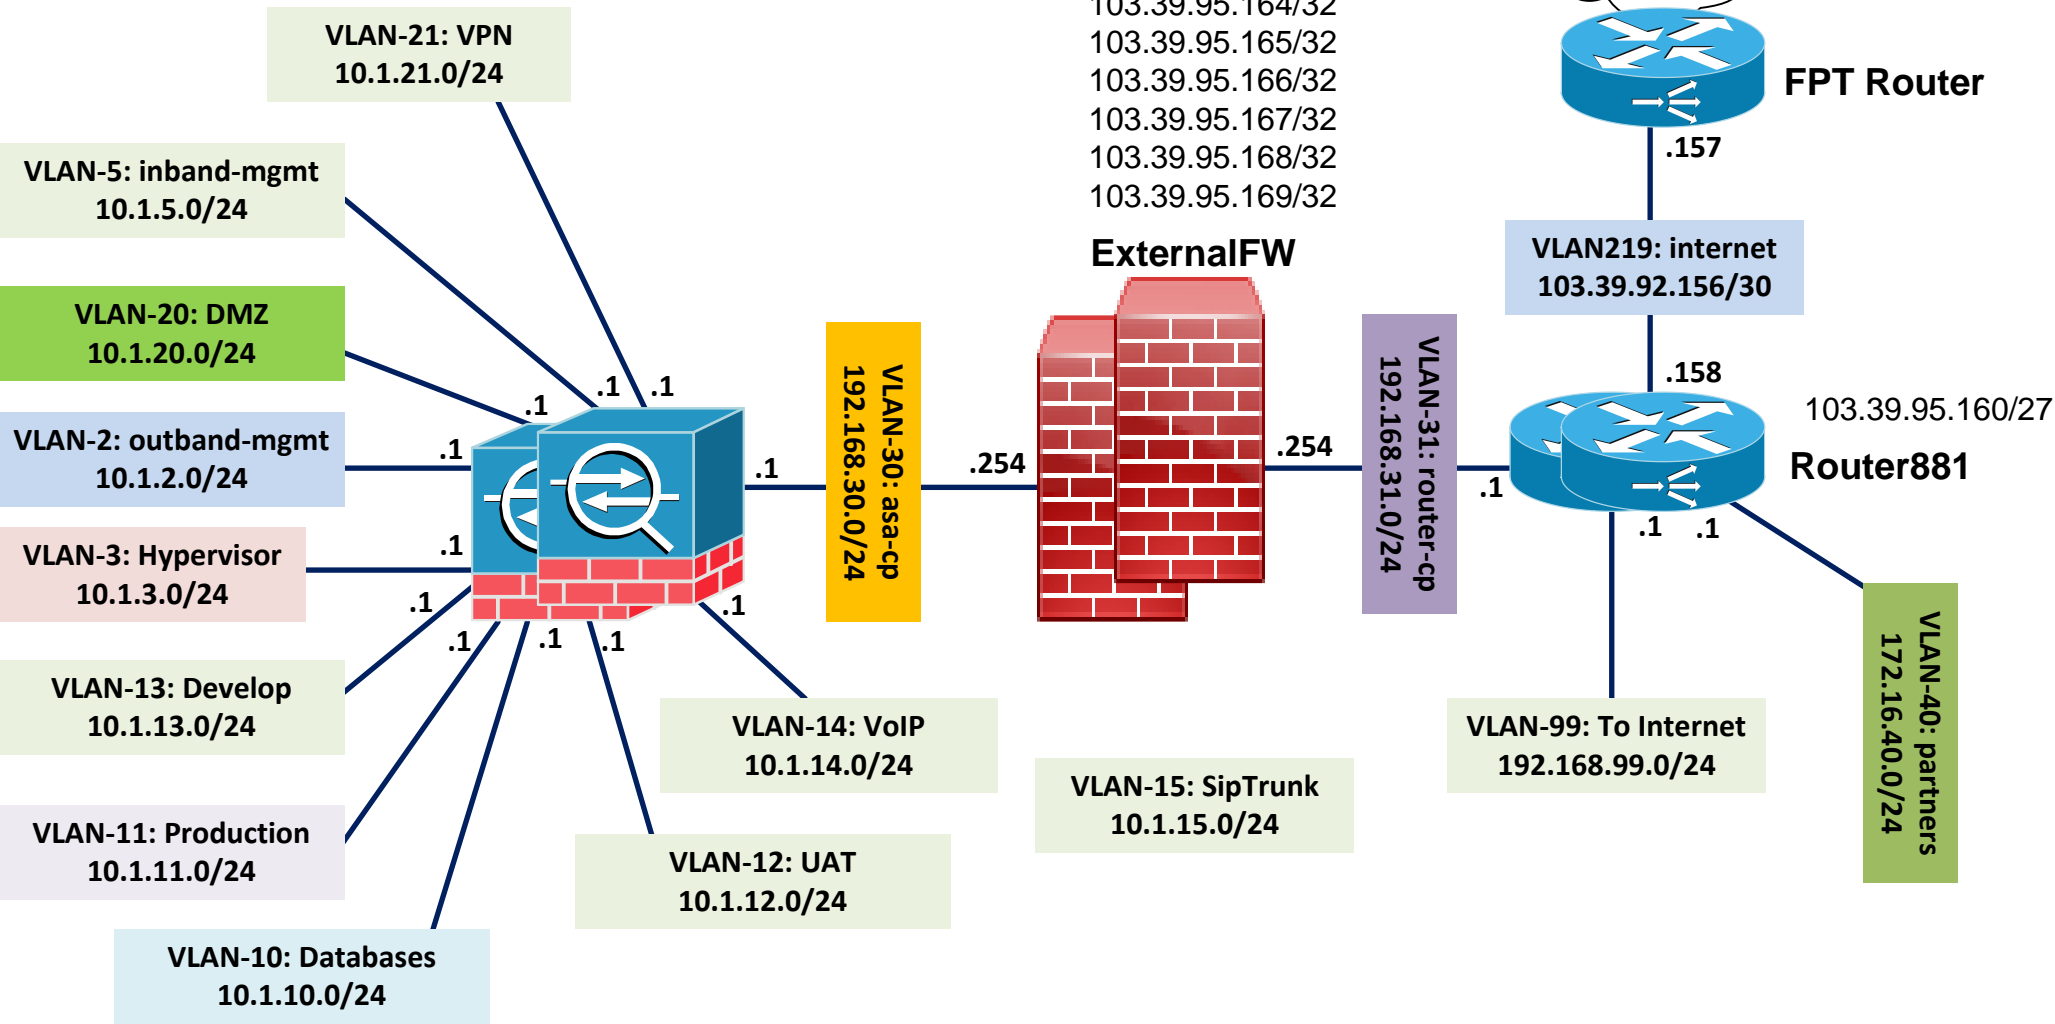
VLAN-21: VPN
10.1.21.0/24

103.39.95.164/32
103.39.95.165/32
103.39.95.166/32
103.39.95.167/32
103.39.95.168/32
103.39.95.169/32

FPT Router

.157

VLAN-5: inband-mgmt
10.1.5.0/24

ExternalFW

VLAN219: internet
103.39.92.156/30

VLAN-20: DMZ
10.1.20.0/24

.1 .1
.1

.158

103.39.95.160/27

VLAN-2: outband-mgmt
10.1.2.0/24

.1

.1

VLAN-30: asa-cp
192.168.30.0/24

.254

.254

VLAN-31: router-cp
192.168.31.0/24

.1

Router881

VLAN-3: Hypervisor
10.1.3.0/24

.1

.1

.1 .1

.1

.1 .1

VLAN-13: Develop
10.1.13.0/24

VLAN-14: VoIP
10.1.14.0/24

VLAN-99: To Internet
192.168.99.0/24

VLAN-40: partners
172.16.40.0/24

VLAN-15: SipTrunk
10.1.15.0/24

VLAN-11: Production
10.1.11.0/24

VLAN-12: UAT
10.1.12.0/24

VLAN-10: Databases
10.1.10.0/24